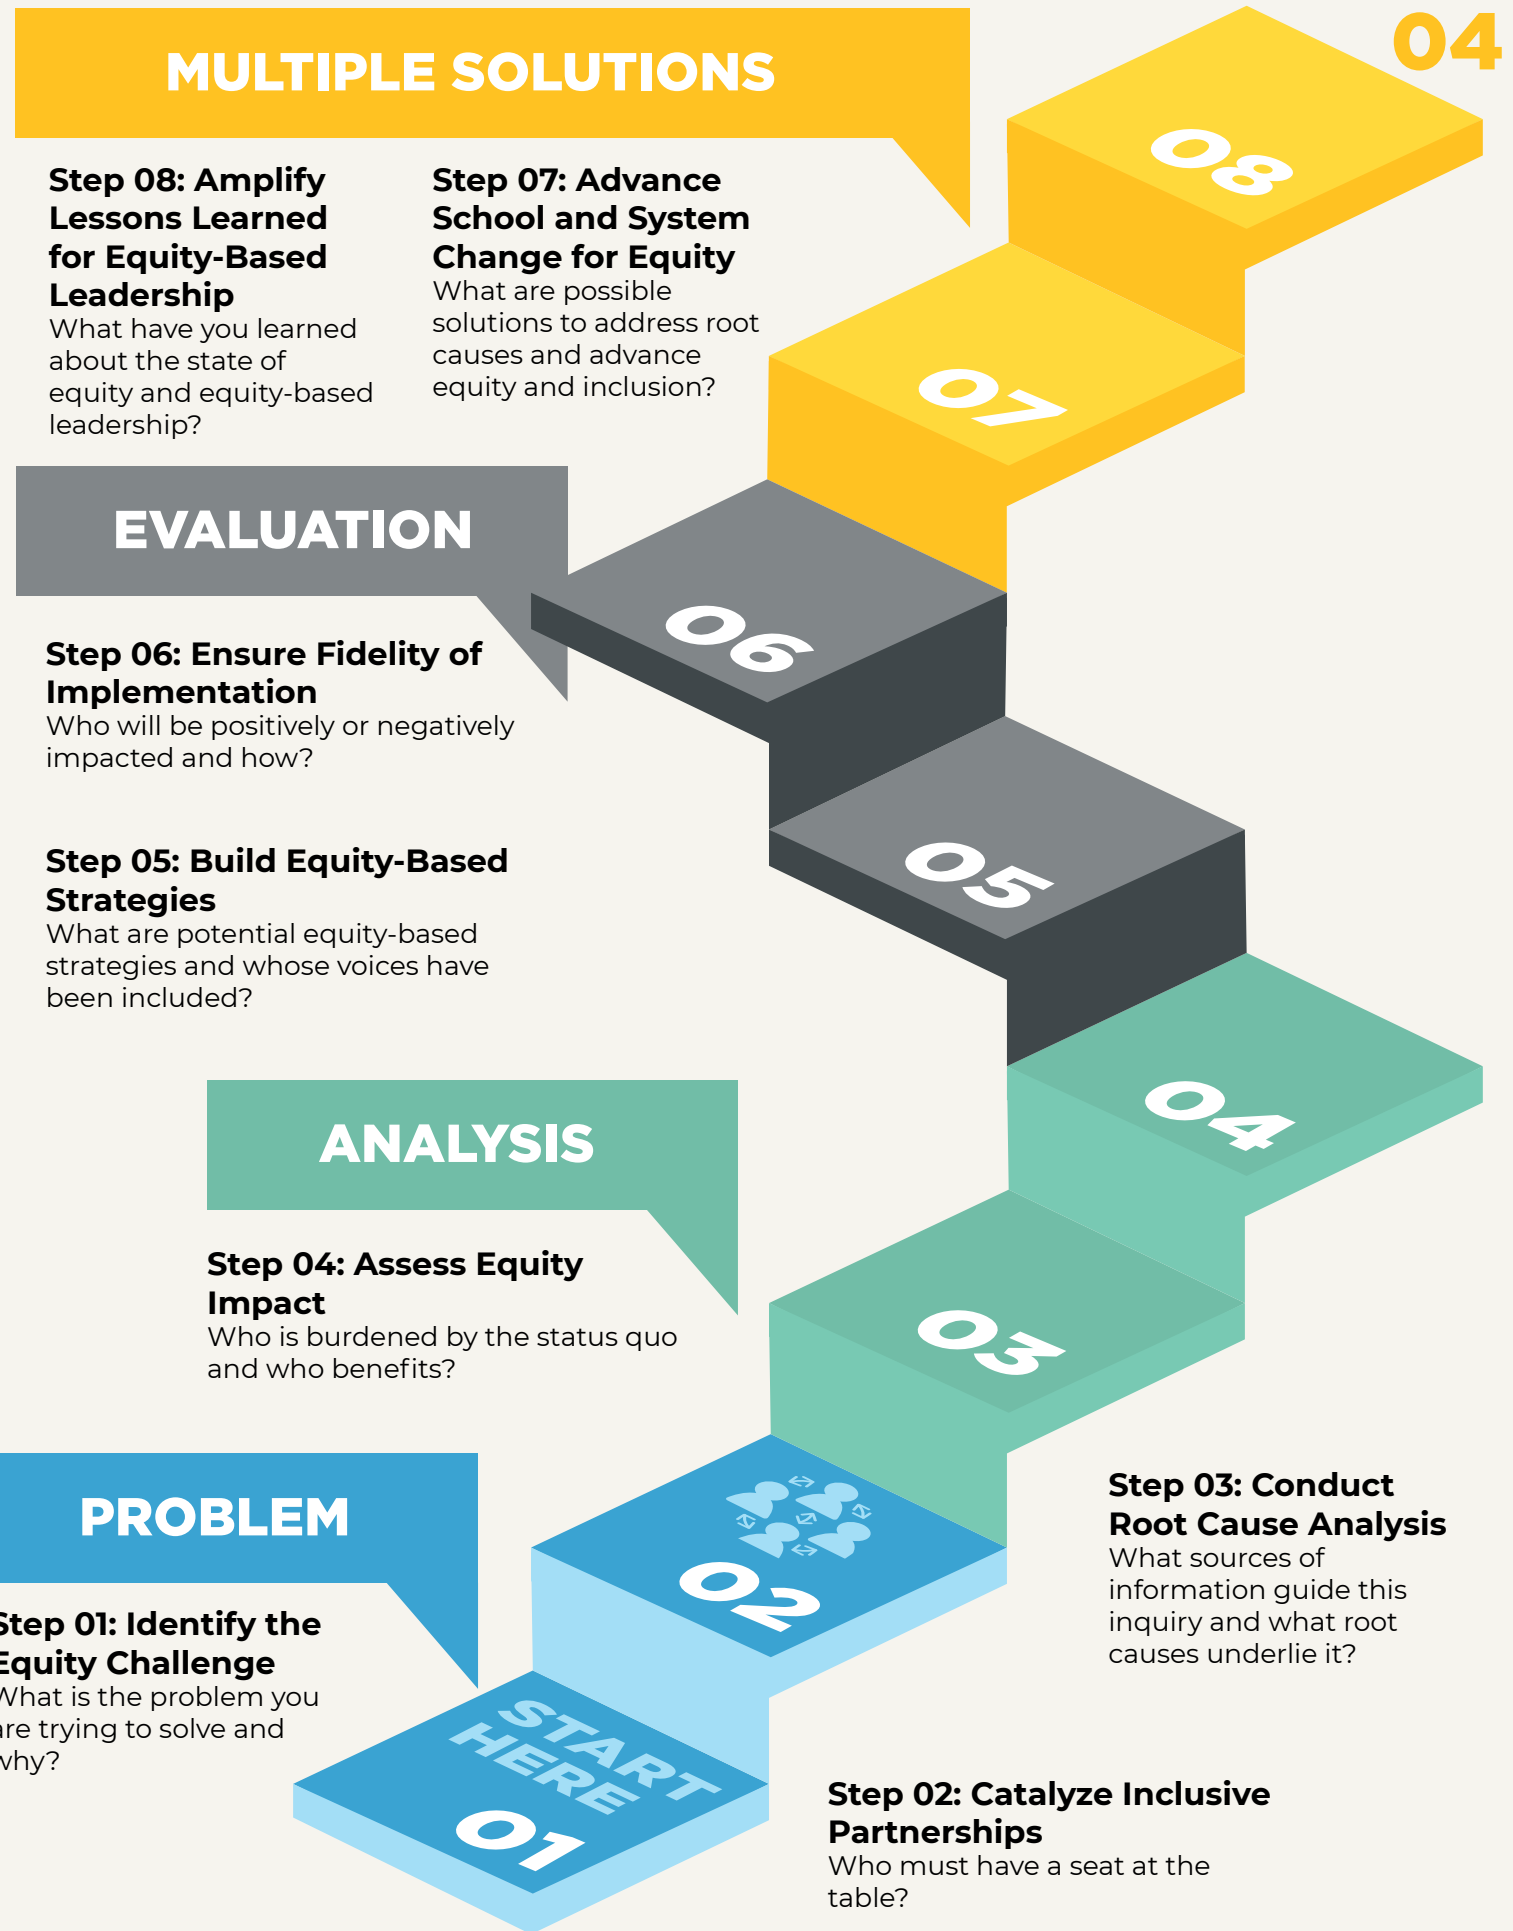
04

MULTIPLE SOLUTIONS

Step 08: Amplify Lessons Learned for Equity-Based Leadership
What have you learned about the state of equity and equity-based leadership?

Step 07: Advance School and System Change for Equity
What are possible solutions to address root causes and advance equity and inclusion?

08

07

EVALUATION

06

Step 06: Ensure Fidelity of Implementation
Who will be positively or negatively impacted and how?

05

Step 05: Build Equity-Based Strategies
What are potential equity-based strategies and whose voices have been included?

04

ANALYSIS

Step 04: Assess Equity Impact
Who is burdened by the status quo and who benefits?

03

PROBLEM

02

Step 03: Conduct Root Cause Analysis
What sources of information guide this inquiry and what root causes underlie it?

tep 01: Identify the Equity Challenge
hat is the problem you re trying to solve and vhy?

START HERE

01

Step 02: Catalyze Inclusive Partnerships
Who must have a seat at the table?